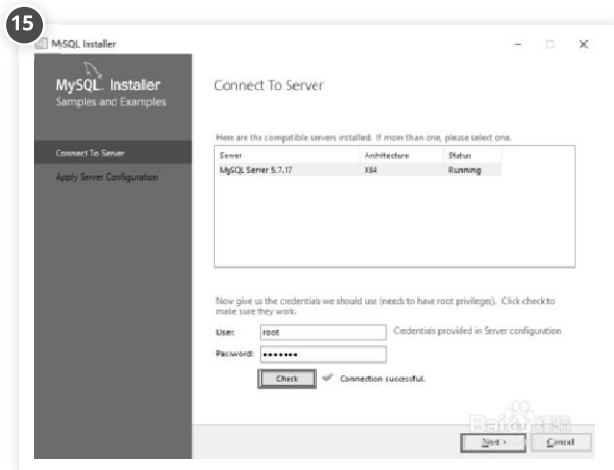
15

MySQL Installer

MySQL. Installer
Samples and Examples

Connect To Server

Apply Server Configuration

Connect To Server

Here are the compatible servers installed. If more than one, please select one.

| Server | Architecture | Status |
|---|---|---|
| MySQL Server 5.7.17 | X64 | Running |

Now give us the credentials we should use (needs to have root privileges). Click check to make sure they work.

User: root
Credentials provided in Server configuration

Password: •••••••

Check
Connection successful.

Baidu

Next >
Cancel